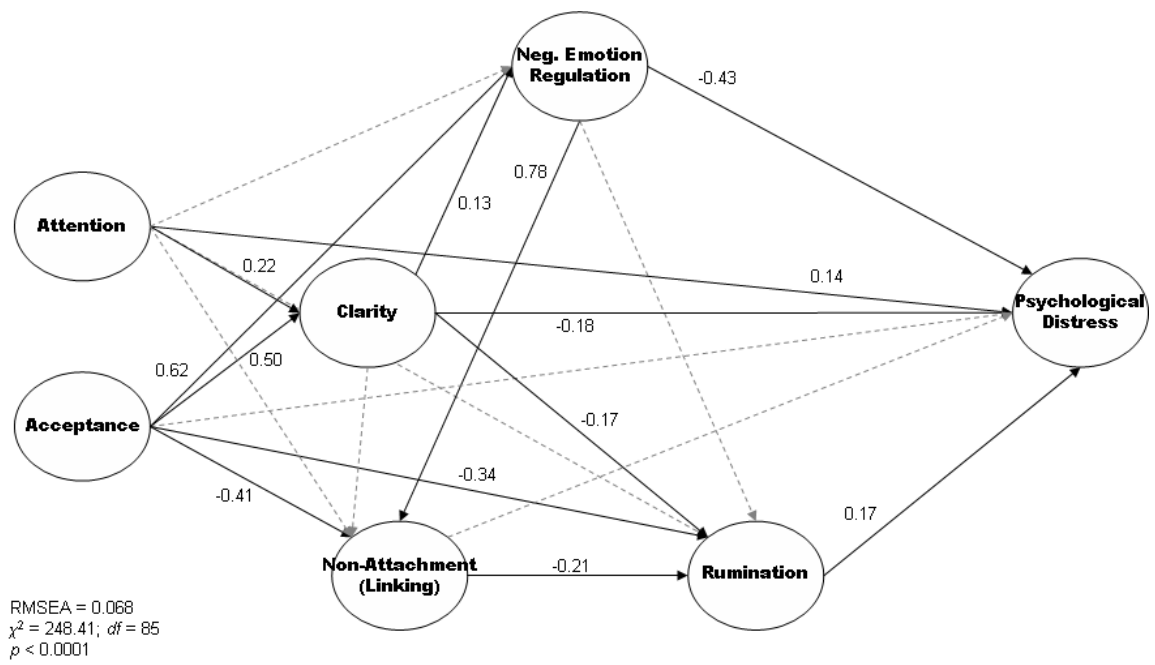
Neg. Emotion Regulation

-0.43

Attention

0.78

0.13

0.22

0.14

Clarity

Psychological Distress

-0.18

0.62

0.50

Acceptance

-0.17

-0.34

-0.41

0.17

Non-Attachment (Linking)

-0.21

Rumination

RMSEA = 0.068
$\chi^2$ = 248.41; $df$ = 85
$p$ < 0.0001